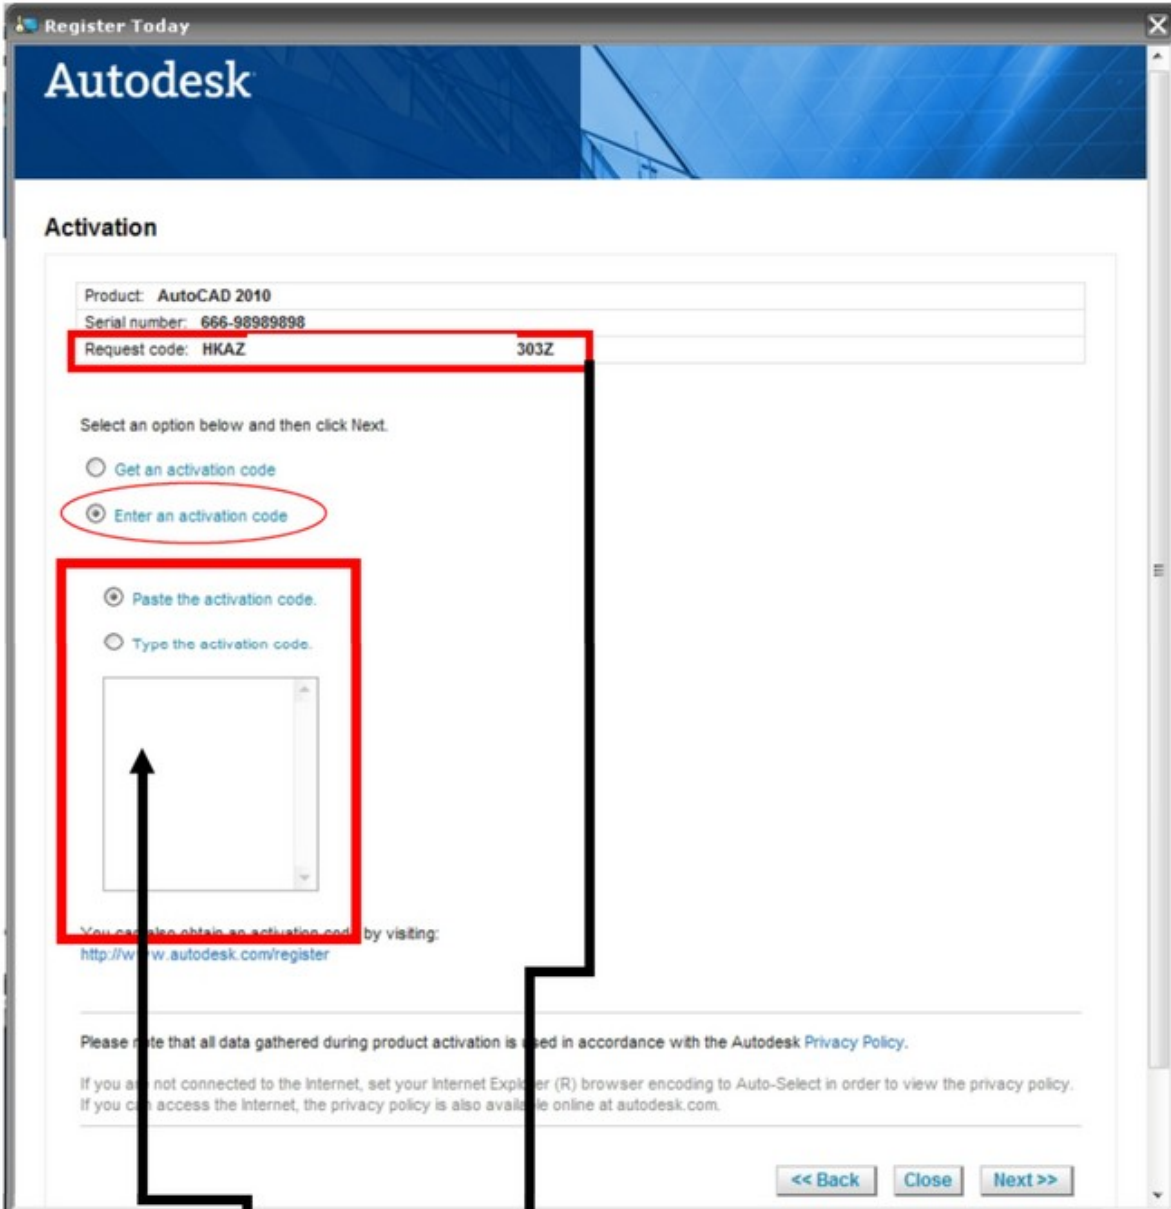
Register Today

Autodesk

Activation

Product: AutoCAD 2010
Serial number: 666-98989898
Request code: HKAZ 303Z

Select an option below and then click Next.

Get an activation code

Enter an activation code

Paste the activation code.

Type the activation code.

You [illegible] by visiting:
http://w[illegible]w.autodesk.com/register

Please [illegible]te that all data gathered during product activation is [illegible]ed in accordance with the Autodesk Privacy Policy.

If you a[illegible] not connected to the Internet, set your Internet Expl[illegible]er (R) browser encoding to Auto-Select in order to view the privacy policy. If you c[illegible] access the Internet, the privacy policy is also avail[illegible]le online at autodesk.com.

<< Back Close Next >>